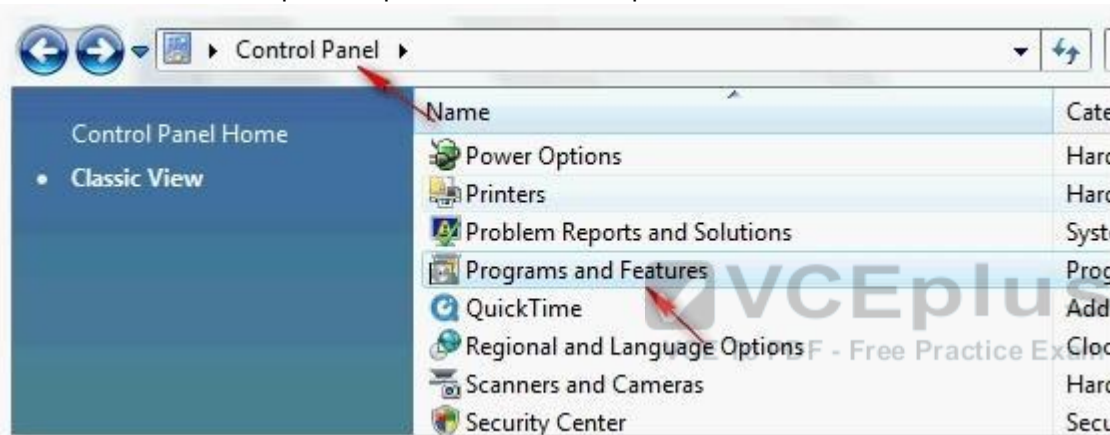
Control Panel

Control Panel Home

• Classic View

| Name | Cate |
|---|---|
| Power Options | Hard |
| Printers | Hard |
| Problem Reports and Solutions | Syste |
| Programs and Features | Prog |
| QuickTime | Add |
| Regional and Language Options | Cloc |
| Scanners and Cameras | Hard |
| Security Center | Secu |

VCEplus

PDF - Free Practice Exam